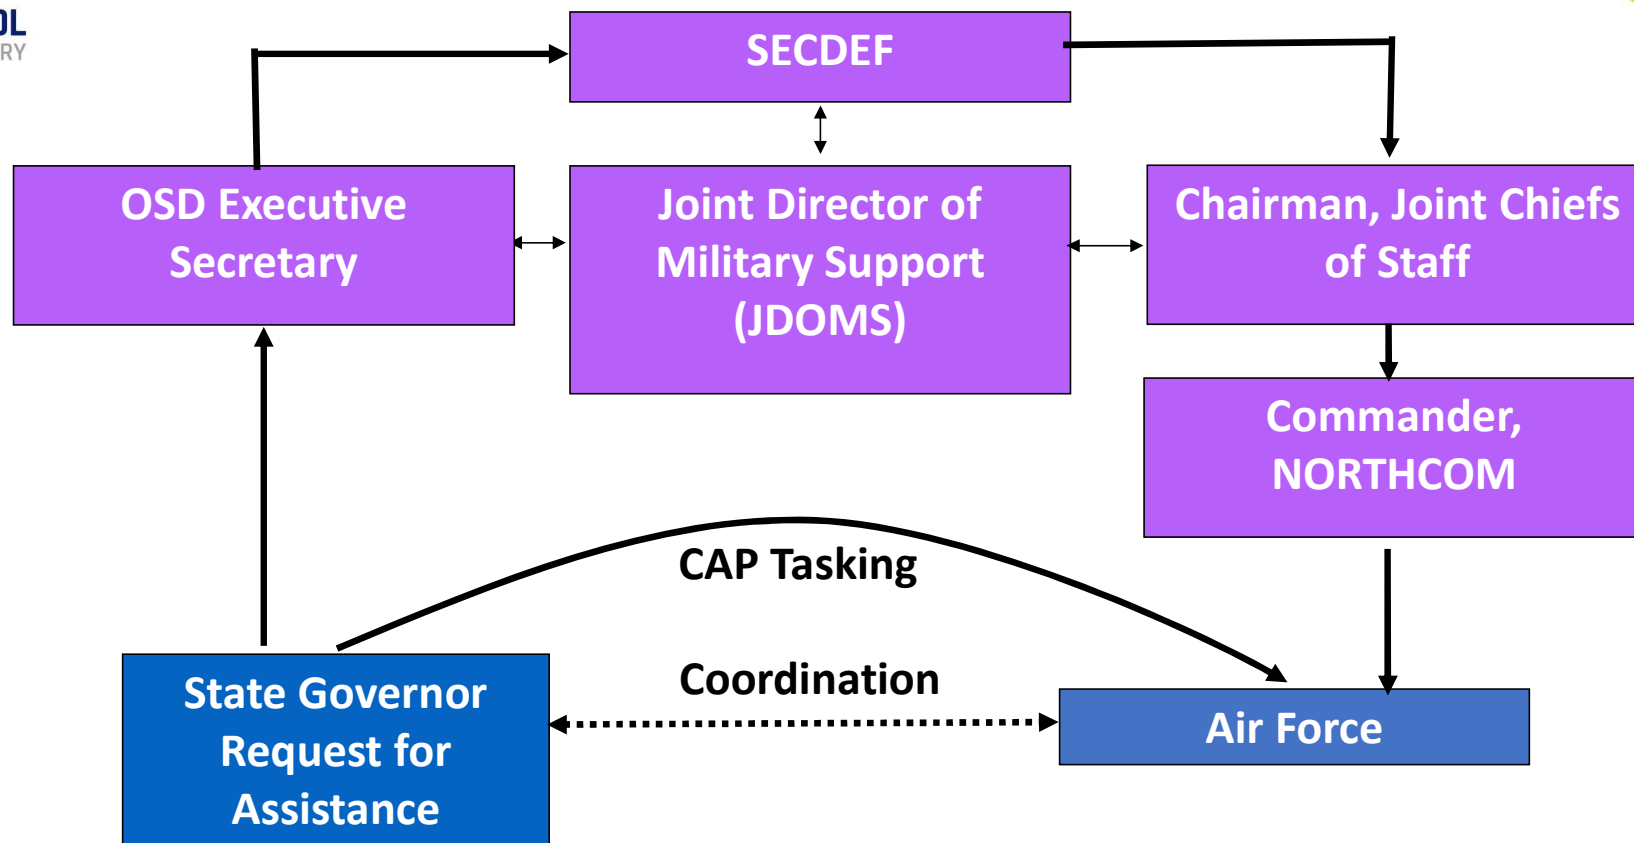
OL
RY

SECDEF

OSD Executive Secretary

Joint Director of Military Support (JDOMS)

Chairman, Joint Chiefs of Staff

Commander, NORTHCOM

CAP Tasking

Coordination

State Governor Request for Assistance

Air Force